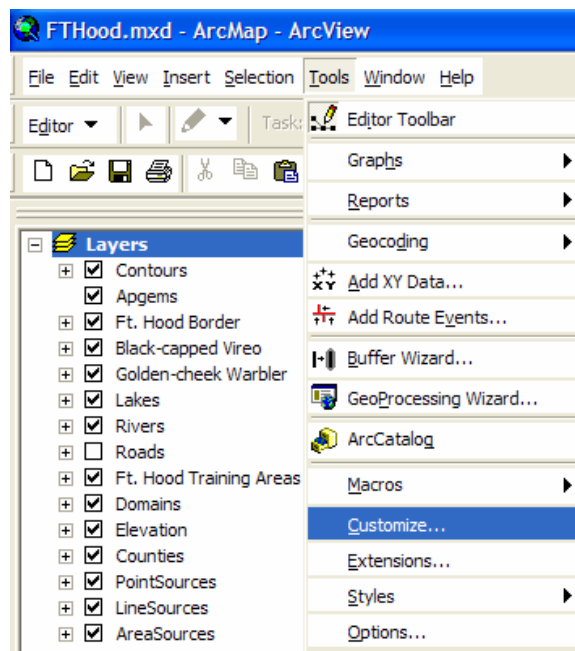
FTHood.mxd - ArcMap - ArcView

File Edit View Insert Selection Tools Window Help

Editor ▼ Task:

Layers
Contours
Apgems
Ft. Hood Border
Black-capped Vireo
Golden-cheek Warbler
Lakes
Rivers
Roads
Ft. Hood Training Areas
Domains
Elevation
Counties
PointSources
LineSources
AreaSources

Editor Toolbar
Graphs
Reports
Geocoding
Add XY Data...
Add Route Events...
Buffer Wizard...
GeoProcessing Wizard...
ArcCatalog
Macros
Customize...
Extensions...
Styles
Options...